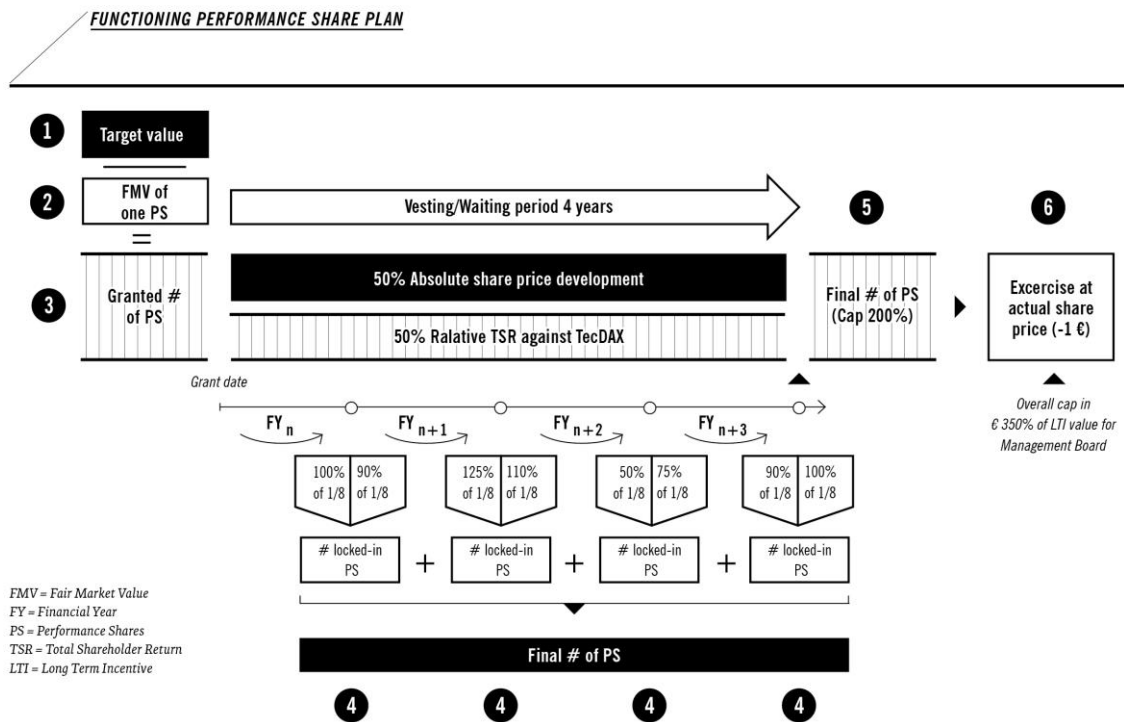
FUNCTIONING PERFORMANCE SHARE PLAN

1 Target value

2 FMV of one PS

=

3 Granted # of PS

Vesting/Waiting period 4 years

50% Absolute share price development

50% Ralative TSR against TecDAX

5 Final # of PS (Cap 200%)

6 Excercise at actual share price (-1 €)

Overall cap in € 350% of LTI value for Management Board

Grant date

$FY_n$ $FY_{n+1}$ $FY_{n+2}$ $FY_{n+3}$

100% of 1/8 90% of 1/8

125% of 1/8 110% of 1/8

50% of 1/8 75% of 1/8

90% of 1/8 100% of 1/8

# locked-in PS + # locked-in PS + # locked-in PS + # locked-in PS

Final # of PS

4 4 4 4

FMV = Fair Market Value
FY = Financial Year
PS = Performance Shares
TSR = Total Shareholder Return
LTI = Long Term Incentive